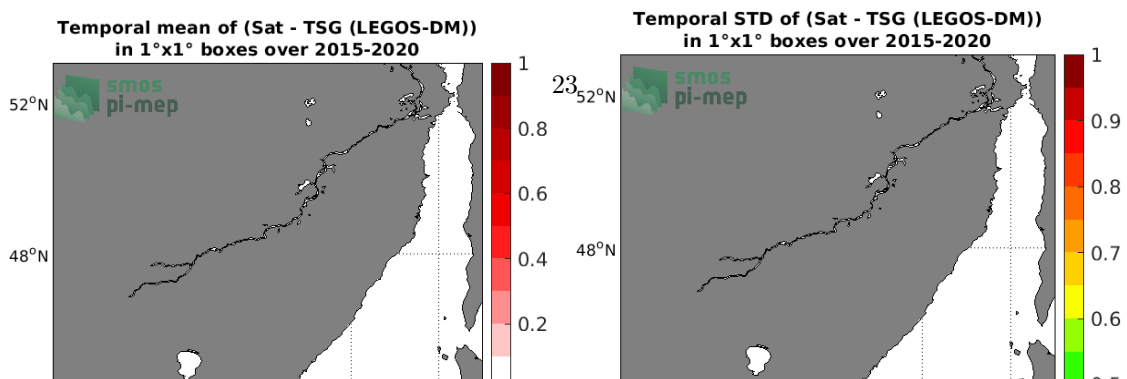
Temporal mean of (Sat - TSG (LEGOS-DM))
in 1°x1° boxes over 2015-2020

smos
pi-mep

52$^o$N
48$^o$N

1
0.8
0.6
0.4
0.2

Temporal STD of (Sat - TSG (LEGOS-DM))
in 1°x1° boxes over 2015-2020

23

smos
pi-mep

52$^o$N
48$^o$N

1
0.9
0.8
0.7
0.6